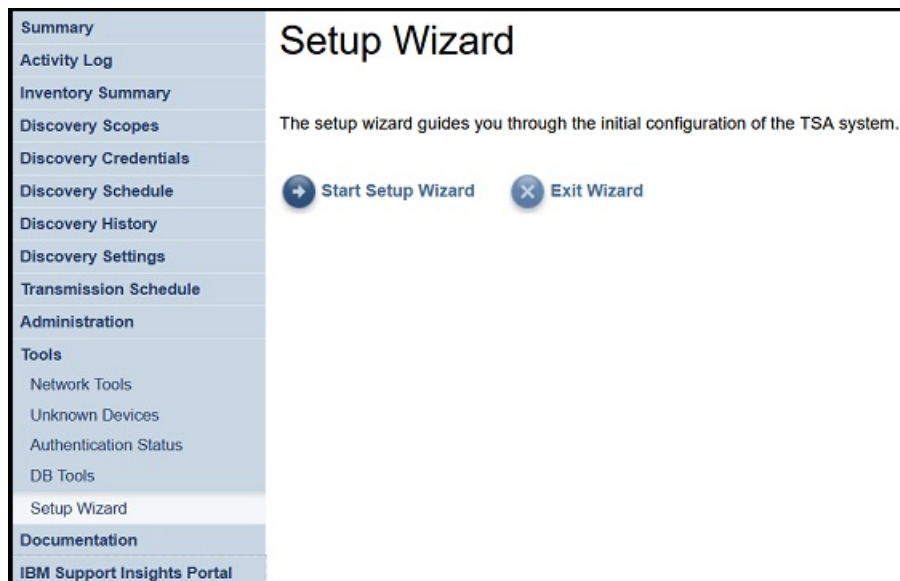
Summary
Activity Log
Inventory Summary
Discovery Scopes
Discovery Credentials
Discovery Schedule
Discovery History
Discovery Settings
Transmission Schedule
Administration
Tools
Network Tools
Unknown Devices
Authentication Status
DB Tools
Setup Wizard
Documentation
IBM Support Insights Portal

Setup Wizard

The setup wizard guides you through the initial configuration of the TSA system.

Start Setup Wizard
Exit Wizard